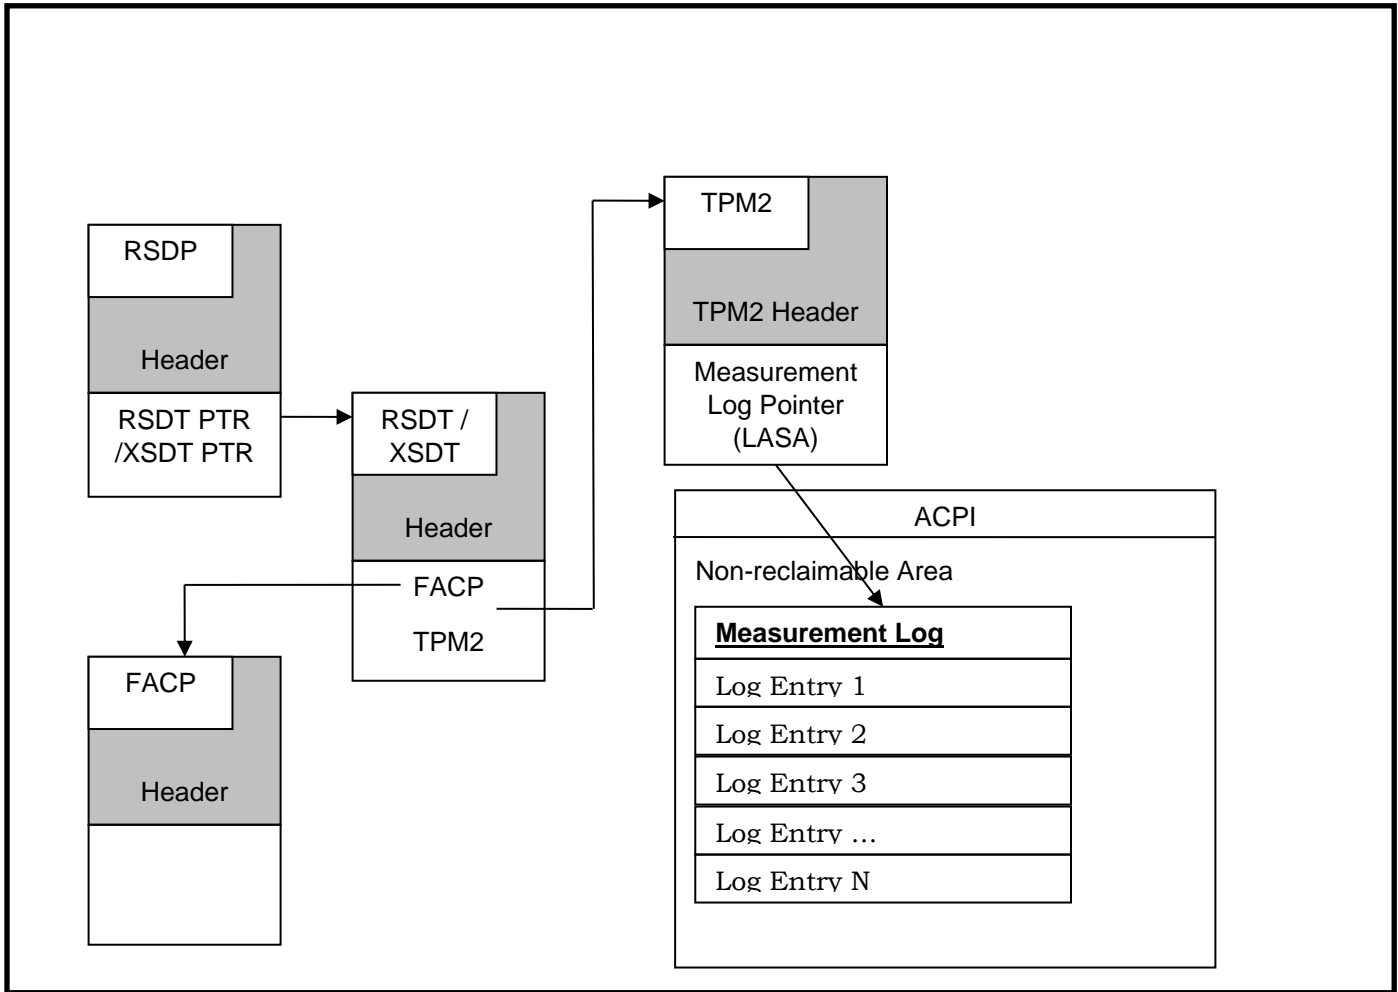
RSDP

Header

RSDT PTR /XSDT PTR

RSDT / XSDT

Header

FACP

TPM2

FACP

Header

TPM2

TPM2 Header

Measurement Log Pointer (LASA)

ACPI

Non-reclaimable Area

Measurement Log

Log Entry 1

Log Entry 2

Log Entry 3

Log Entry …

Log Entry N